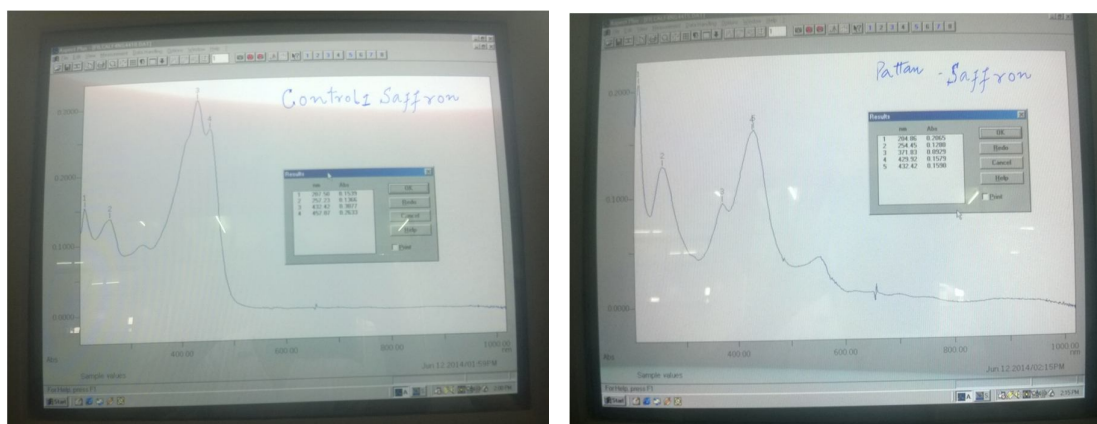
Control Saffron

0.2000-

0.1000-

0.0000-

Abs

Sample values

400.00

600.00

800.00

1000.00 nm

Jun 12 2014/01:59PM

Results

| | nm | Abs |
|---|---|---|
| 1 | 267.50 | 0.1539 |
| 2 | 257.23 | 0.1366 |
| 3 | 432.87 | 0.3677 |
| 4 | 452.87 | 0.2633 |

OK

Redo

Cancel

Help

Print

For Help, press F1

Start

Pattan - Saffron

0.2000-

0.1000-

0.0000-

Abs

Sample values

400.00

600.00

800.00

1000.00 nm

Jun 12 2014/02:15PM

Results

| | nm | Abs |
|---|---|---|
| 1 | 264.86 | 0.2065 |
| 2 | 254.45 | 0.1288 |
| 3 | 371.83 | 0.0929 |
| 4 | 429.92 | 0.1579 |
| 5 | 432.42 | 0.1590 |

OK

Redo

Cancel

Help

Print

For Help, press F1

Start

2:15PM